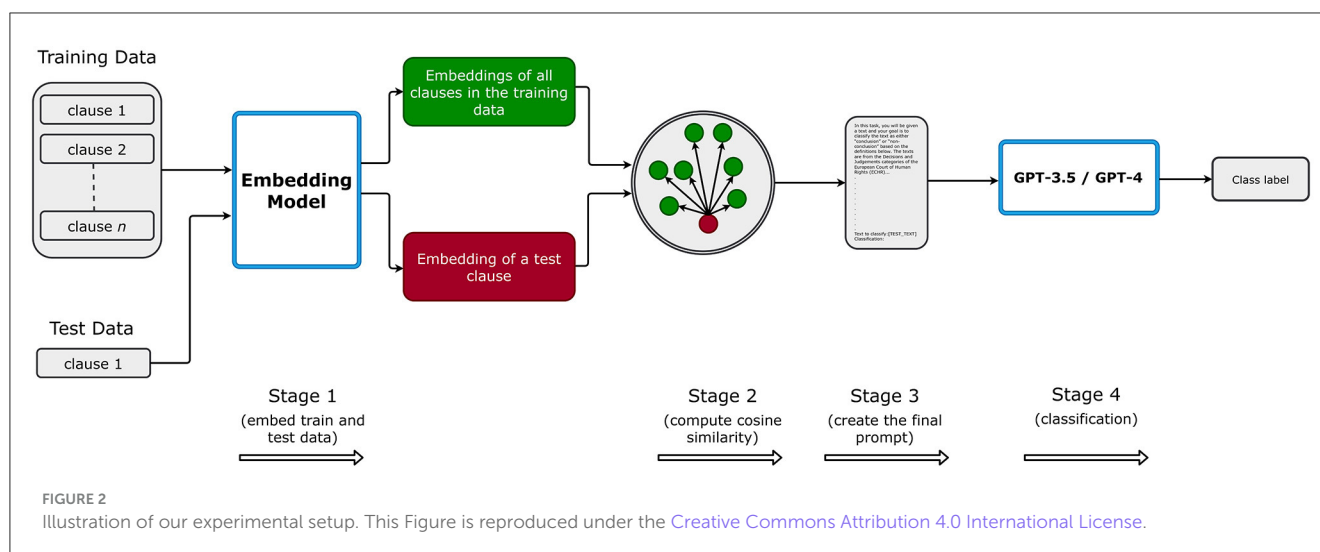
Training Data

clause 1

clause 2

clause $n$

Test Data

clause 1

Embedding Model

Embeddings of all clauses in the training data

Embedding of a test clause

In this task, you will be given a text and your goal is to classify the text as either "conclusion" or "non-conclusion" based on the definitions below. The texts are from the Decisions and Judgments categories of the European Court of Human Rights (ECHR).

Text to classify: [TEST_TEXT]
Classification:

GPT-3.5 / GPT-4

Class label

Stage 1
(embed train and test data)

Stage 2
(compute cosine similarity)

Stage 3
(create the final prompt)

Stage 4
(classification)

FIGURE 2
Illustration of our experimental setup. This Figure is reproduced under the Creative Commons Attribution 4.0 International License.